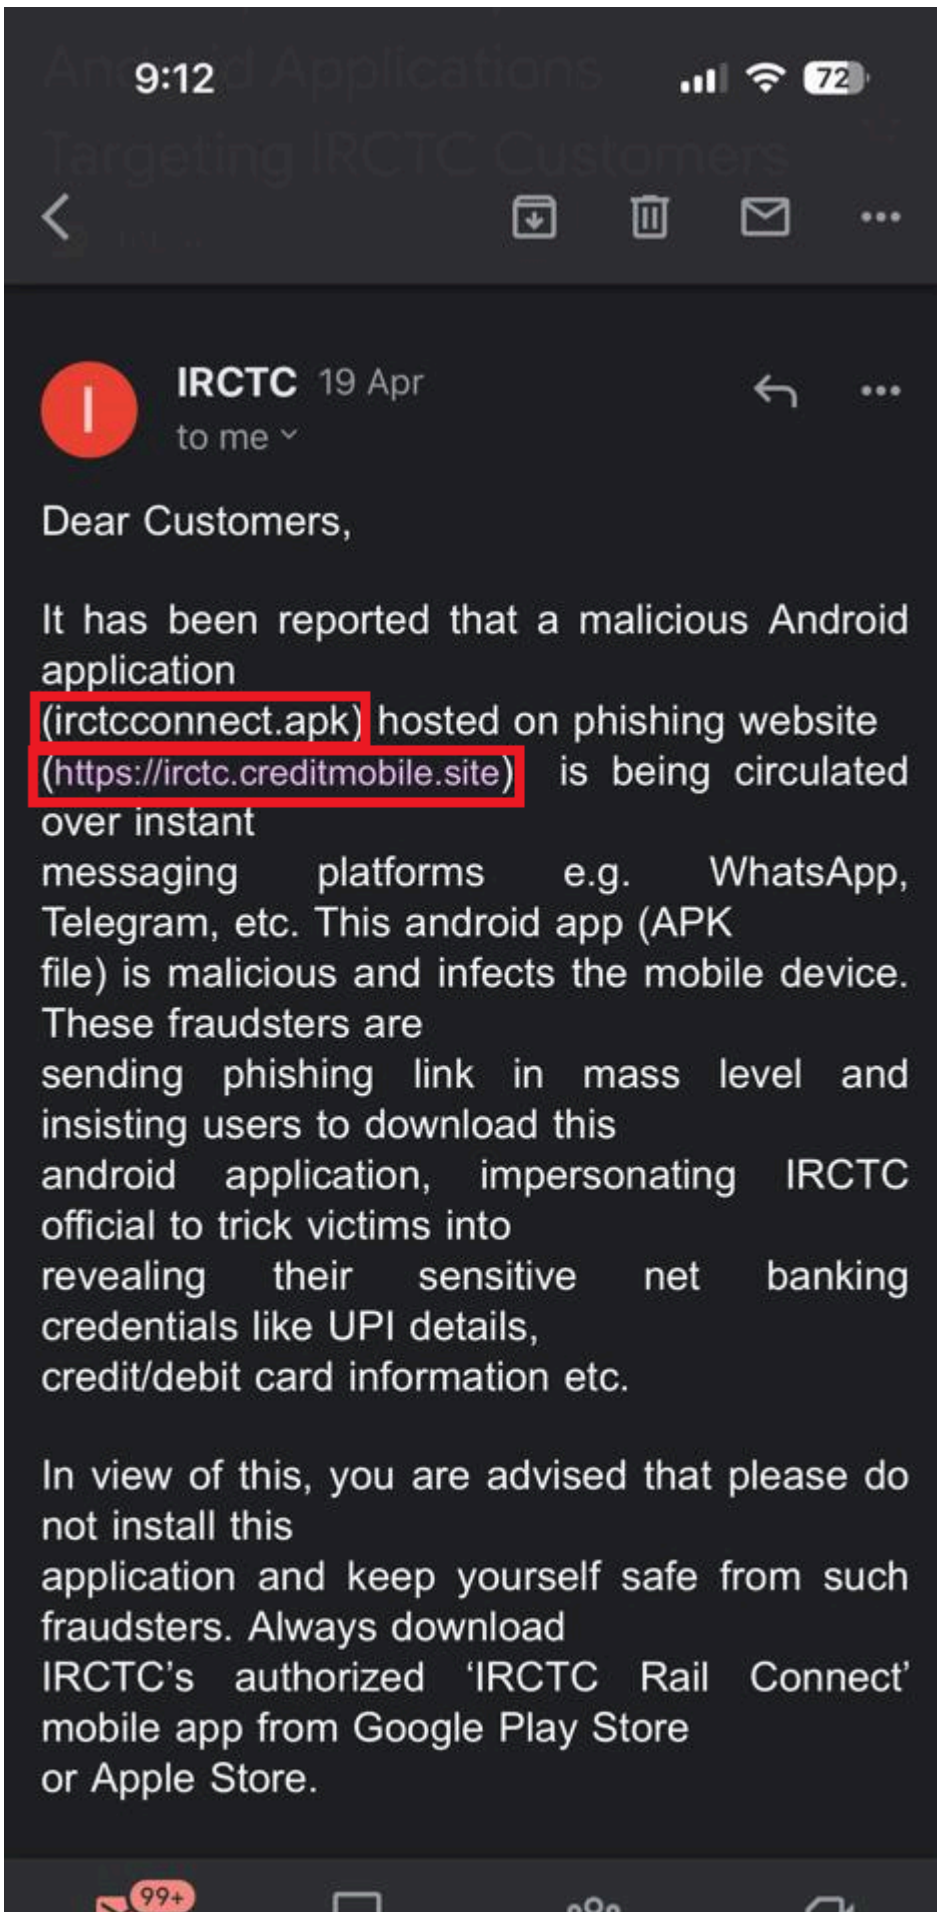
9:12

72

I

IRCTC 19 Apr

to me

Dear Customers,

It has been reported that a malicious Android application (irctcconnect.apk) hosted on phishing website (https://irctc.creditmobile.site) is being circulated over instant messaging platforms e.g. WhatsApp, Telegram, etc. This android app (APK file) is malicious and infects the mobile device. These fraudsters are sending phishing link in mass level and insisting users to download this android application, impersonating IRCTC official to trick victims into revealing their sensitive net banking credentials like UPI details, credit/debit card information etc.

In view of this, you are advised that please do not install this application and keep yourself safe from such fraudsters. Always download IRCTC's authorized 'IRCTC Rail Connect' mobile app from Google Play Store or Apple Store.

99+